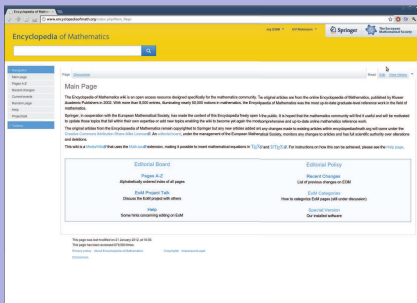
Encyclopedia of Math

www.encyclopediaofmath.org/index.php/Main_Page

Encyclopedia of Mathematics

Log in

EMS Publications

Springer

The European Mathematical Society

Navigation

Main page

Pages A-Z

Recent changes

Current events

Random page

Help

Project talk

Tools

Page

Discussion

Read

Edit

View history

Main Page

The Encyclopedia of Mathematics wiki is an open access resource designed specifically for the mathematics community. The original articles are from the online Encyclopaedia of Mathematics, published by Kluwer Academic Publishers in 2002. With more than 8,000 entries, illuminating nearly 50,000 notions in mathematics, the Encyclopaedia of Mathematics was the most up-to-date graduate-level reference work in the field of mathematics.

Springer, in cooperation with the European Mathematical Society, has made the content of this Encyclopedia freely open to the public. It is hoped that the mathematics community will find it useful and will be motivated to update those topics that fall within their own expertise or add new topics enabling the wiki to become yet again the most comprehensive and up-to-date online mathematics reference work.

The original articles from the Encyclopaedia of Mathematics remain copyrighted to Springer but any new articles added and any changes made to existing articles within encyclopediaofmath.org will come under the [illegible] license. An editorial board, under the management of the European Mathematical Society, monitors any changes to articles and has full scientific authority over alterations and deletions.

This wiki is a MediaWiki that uses the MathJax extension, making it possible to insert mathematical equations in $\TeX$ and $\LaTeX$. For instructions on how this can be achieved, please see the Help page.

Editorial Board

Pages A-Z
Alphabetically ordered index of all pages

EoM Project Talk
Discuss the EoM project with others

Help
Some hints concerning editing on EoM

Editorial Policy

Recent Changes
List of previous changes on EOM

EoM Categories
How to categorize EoM pages (still under discussion)

Special Version
Our installed software

This page was last modified on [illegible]
This page has been accessed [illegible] times.

Privacy policy   About Encyclopedia of Mathematics   Disclaimers   Copyrights   Impressum-Legal